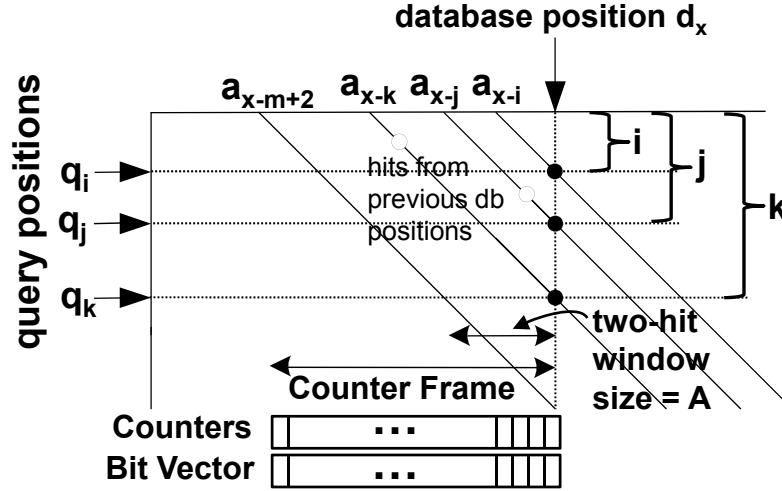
database position $d_x$

query positions

$a_{x-m+2}$ $a_{x-k}$ $a_{x-j}$ $a_{x-i}$

i

j

k

$q_i$

$q_j$

$q_k$

hits from previous db positions

two-hit window size = A

Counter Frame

Counters ...

Bit Vector ...